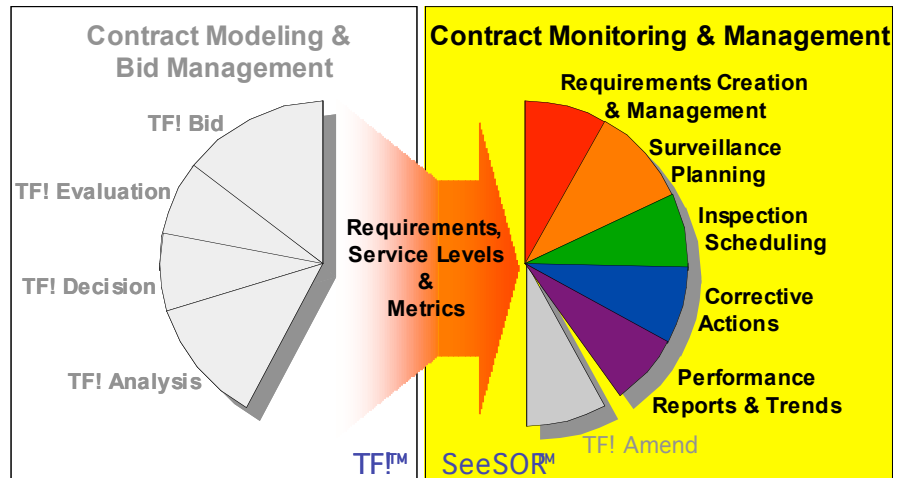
Contract Modeling & Bid Management

TF! Bid

TF! Evaluation

TF! Decision

TF! Analysis

Requirements, Service Levels & Metrics

Contract Monitoring & Management

Requirements Creation & Management

Surveillance Planning

Inspection Scheduling

Corrective Actions

Performance Reports & Trends

TF! Amend

TF!™

SeeSOR™